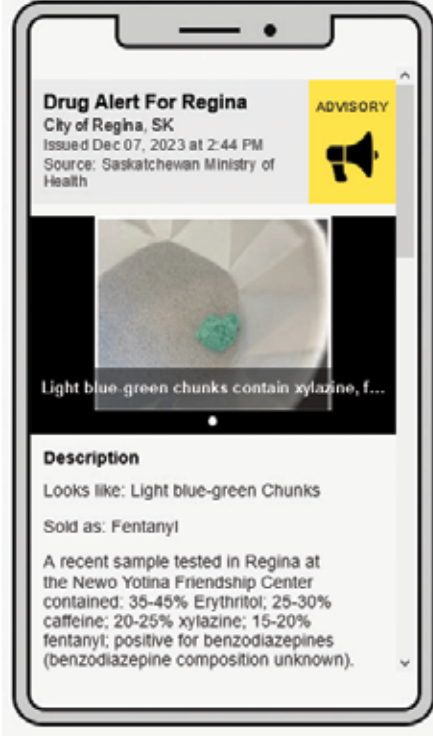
Drug Alert For Regina
City of Regina, SK
Issued Dec 07, 2023 at 2:44 PM
Source: Saskatchewan Ministry of Health

ADVISORY

Light blue-green chunks contain xylazine, f...

Description

Looks like: Light blue-green Chunks

Sold as: Fentanyl

A recent sample tested in Regina at the Newo Yotina Friendship Center contained: 35-45% Erythritol; 25-30% caffeine; 20-25% xylazine; 15-20% fentanyl; positive for benzodiazepines (benzodiazepine composition unknown).